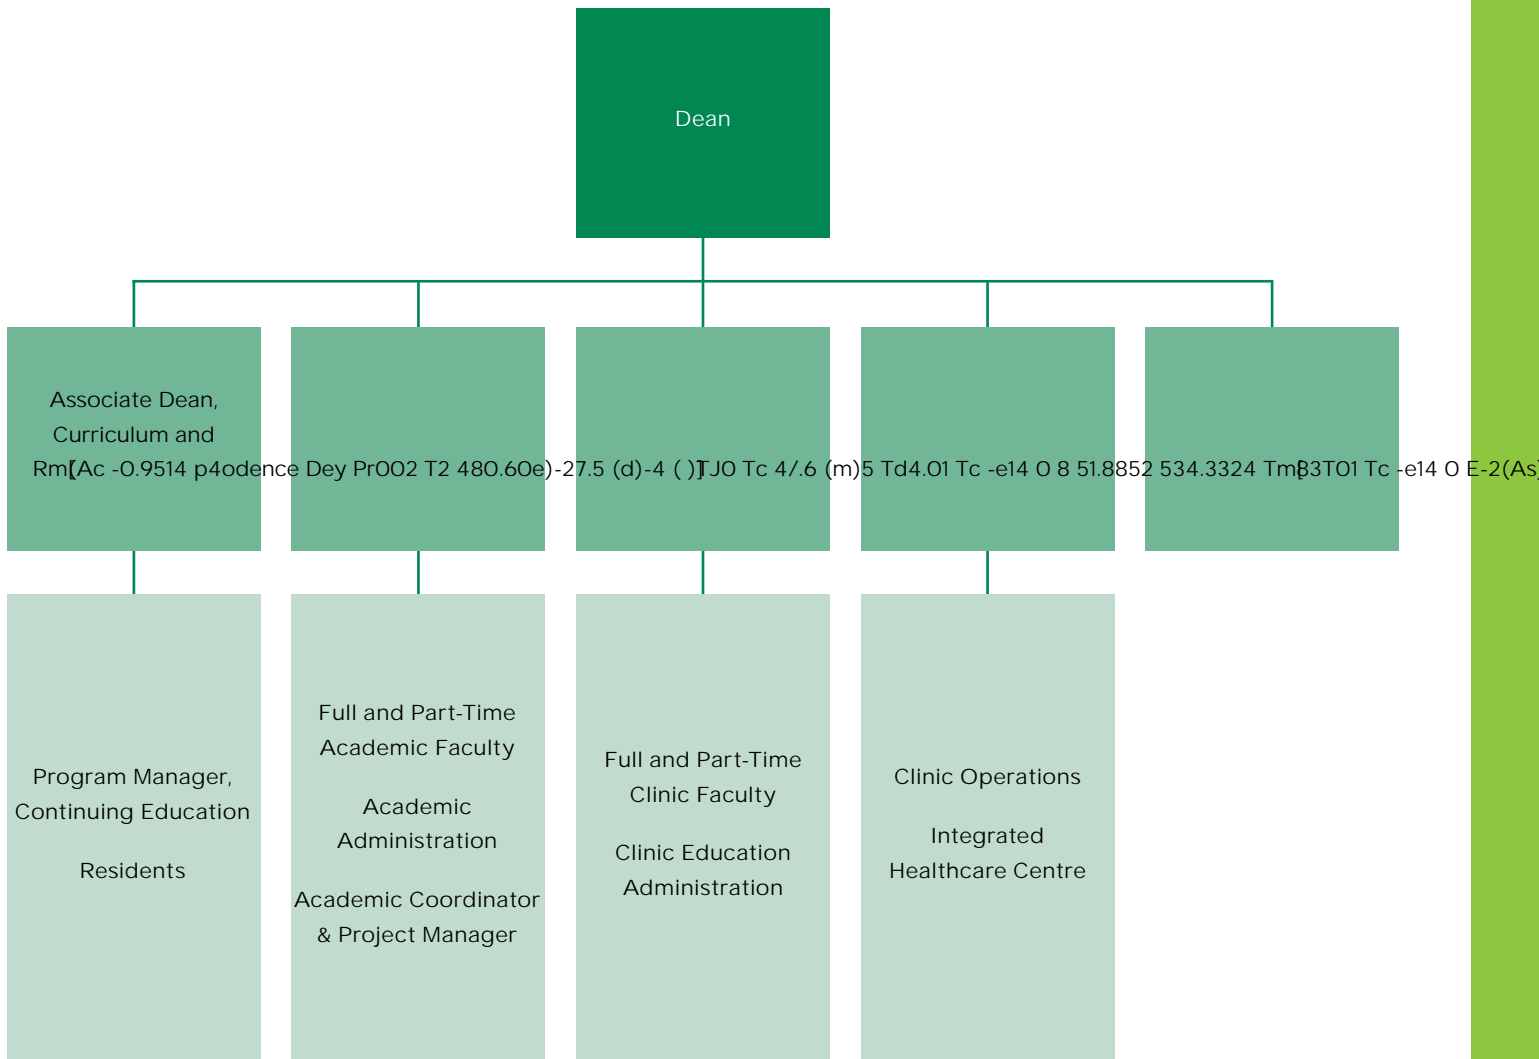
Dean

Associate Dean, Curriculum and

Rm[Ac -0.9514 p4odence Dey Pr002 T2 480.60e)-27.5 (d)-4 ( )]TJ0 Tc 4/.6 (m)5 Td4.01 Tc -e14 0 8 51.8852 534.3324 Tm[3T01 Tc -e14 0 E-2(As)

Program Manager, Continuing Education

Residents

Full and Part-Time Academic Faculty

Academic Administration

Academic Coordinator & Project Manager

Full and Part-Time Clinic Faculty

Clinic Education Administration

Clinic Operations

Integrated Healthcare Centre